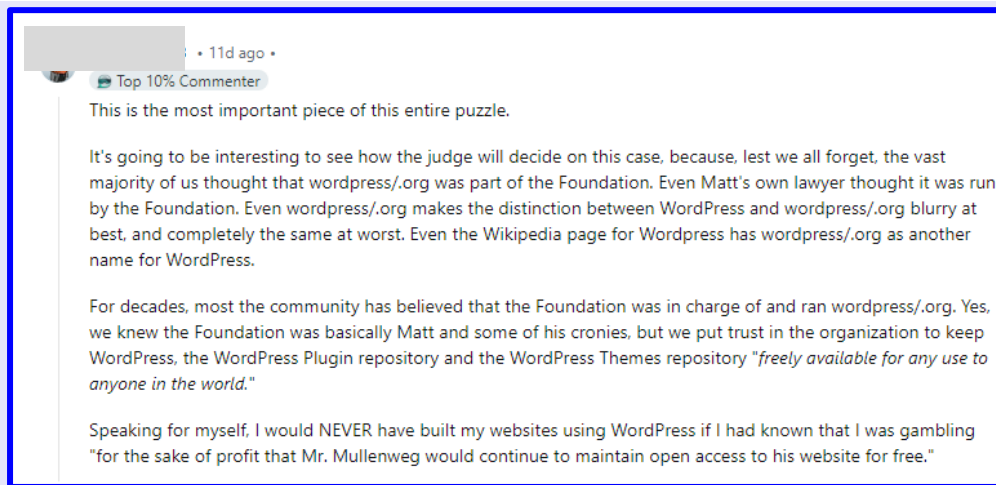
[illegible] • 11d ago •

Top 10% Commenter

This is the most important piece of this entire puzzle.

It's going to be interesting to see how the judge will decide on this case, because, lest we all forget, the vast majority of us thought that wordpress/.org was part of the Foundation. Even Matt's own lawyer thought it was run by the Foundation. Even wordpress/.org makes the distinction between WordPress and wordpress/.org blurry at best, and completely the same at worst. Even the Wikipedia page for Wordpress has wordpress/.org as another name for WordPress.

For decades, most the community has believed that the Foundation was in charge of and ran wordpress/.org. Yes, we knew the Foundation was basically Matt and some of his cronies, but we put trust in the organization to keep WordPress, the WordPress Plugin repository and the WordPress Themes repository "freely available for any use to anyone in the world."

Speaking for myself, I would NEVER have built my websites using WordPress if I had known that I was gambling "for the sake of profit that Mr. Mullenweg would continue to maintain open access to his website for free."